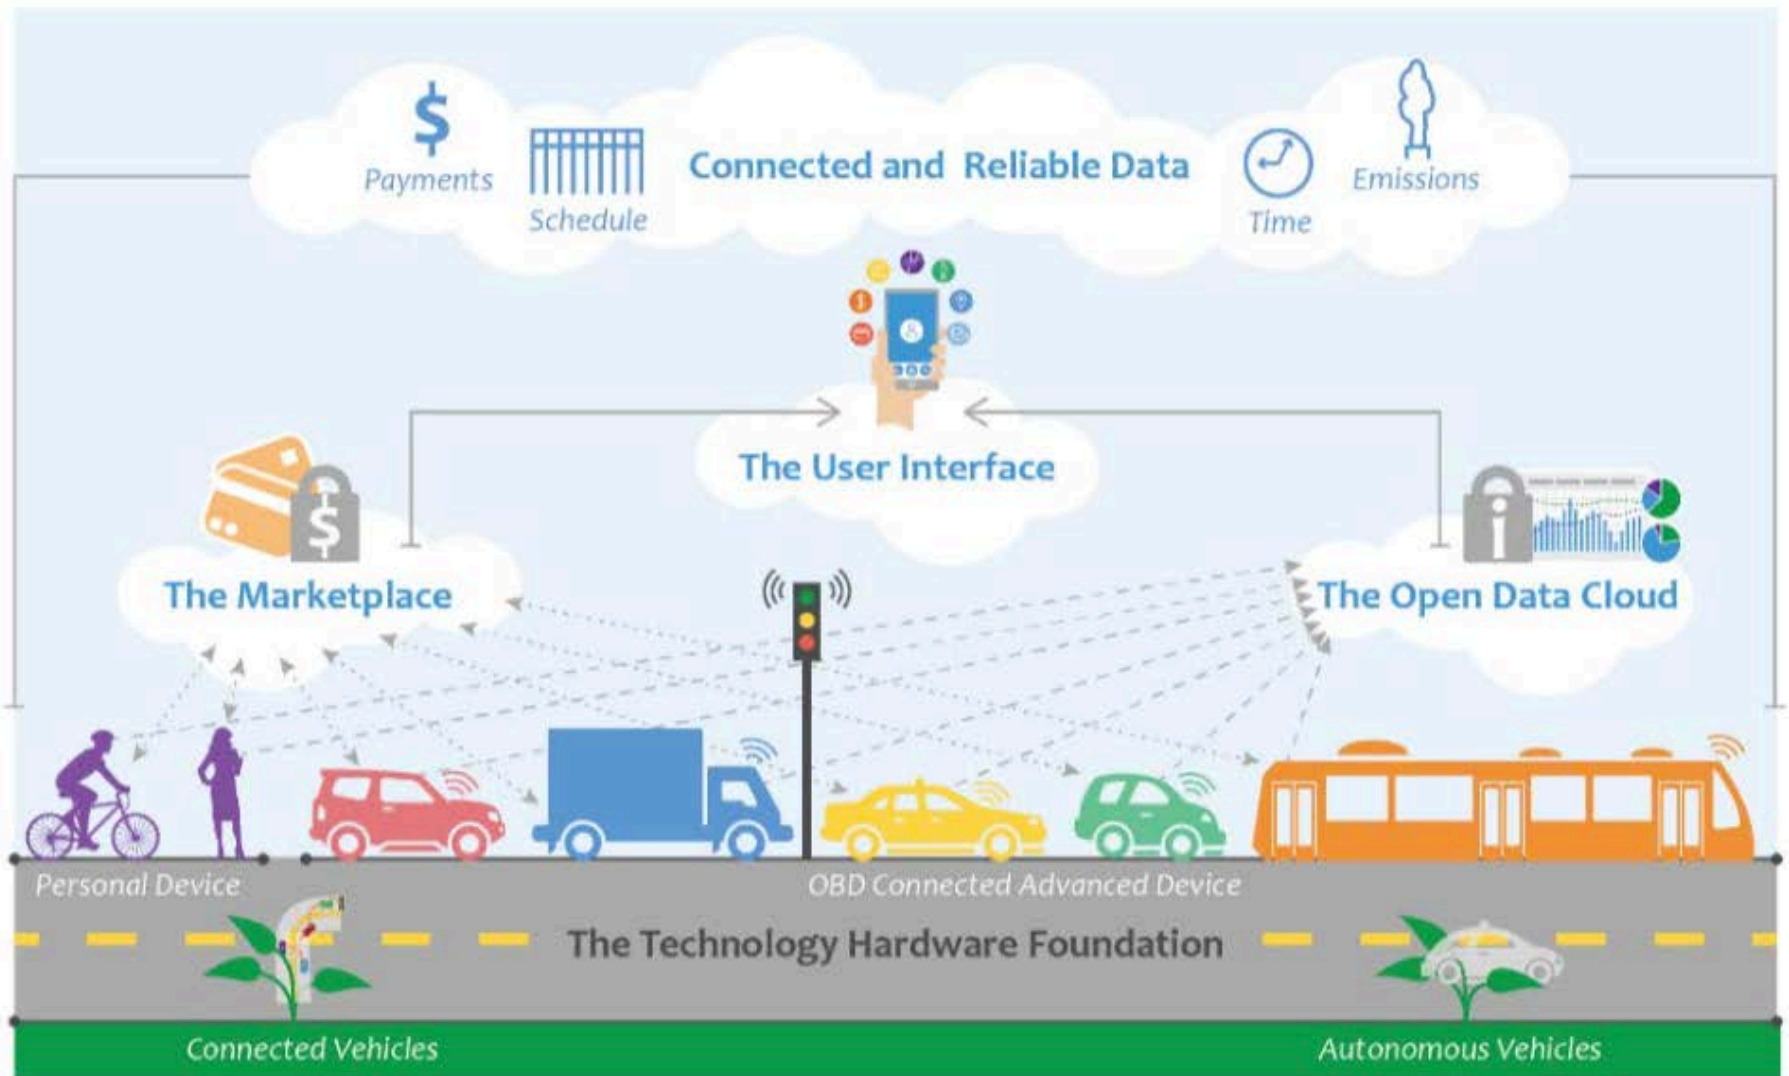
$ Payments

Schedule

Connected and Reliable Data

Time

Emissions

The User Interface

The Marketplace

The Open Data Cloud

Personal Device

OBD Connected Advanced Device

The Technology Hardware Foundation

Connected Vehicles

Autonomous Vehicles